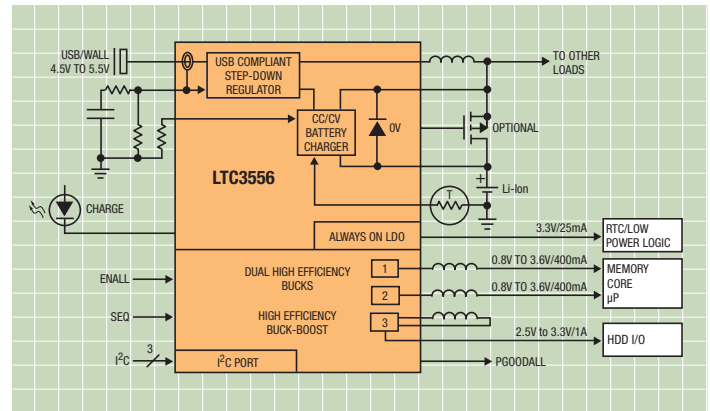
USB/WALL
4.5V TO 5.5V

USB COMPLIANT
STEP-DOWN
REGULATOR

TO OTHER
LOADS

CC/CV
BATTERY
CHARGER

0V

OPTIONAL

LTC3556

T

Li-Ion

CHARGE

ALWAYS ON LDO

3.3V/25mA

RTC/LOW
POWER LOGIC

ENALL

DUAL HIGH EFFICIENCY
BUCKS

1

0.8V TO 3.6V/400mA

MEMORY
CORE
µP

2

0.8V TO 3.6V/400mA

SEQ

HIGH EFFICIENCY
BUCK-BOOST

3

2.5V to 3.3V/1A

HDD I/O

$I^2C$

3

$I^2C$ PORT

PGOODALL